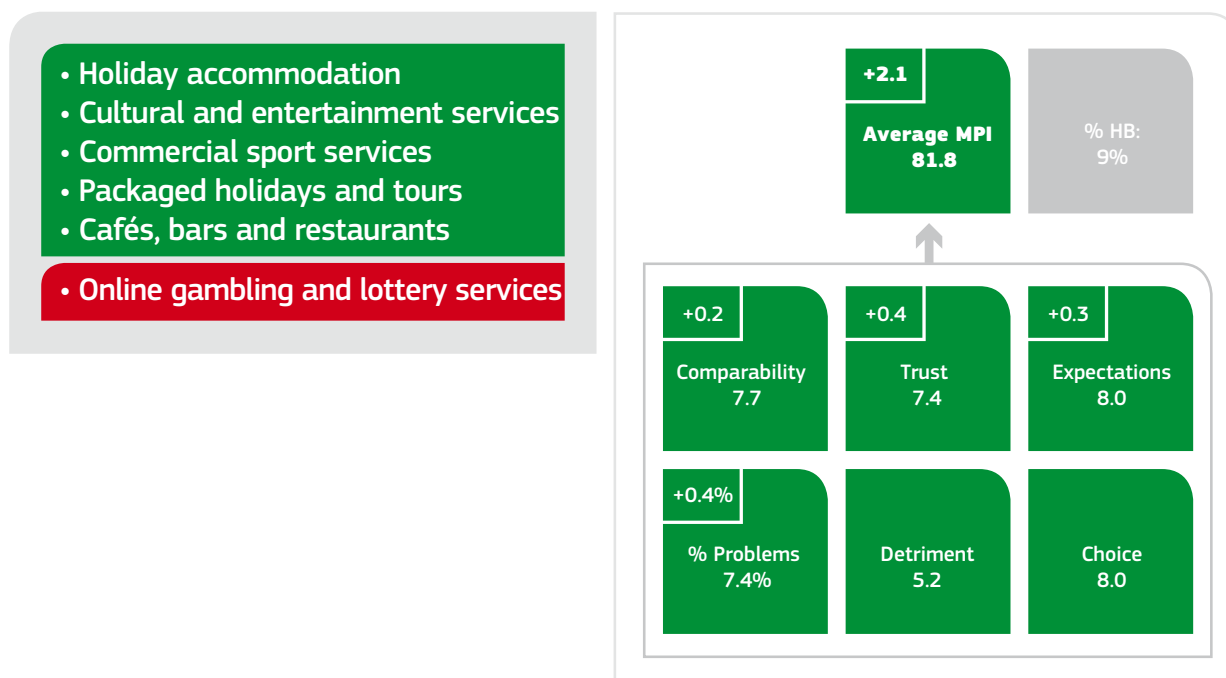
• Holiday accommodation
• Cultural and entertainment services
• Commercial sport services
• Packaged holidays and tours
• Cafés, bars and restaurants

• Online gambling and lottery services

+2.1

Average MPI
81.8

% HB:
9%

+0.2

Comparability
7.7

+0.4

Trust
7.4

+0.3

Expectations
8.0

+0.4%

% Problems
7.4%

Detriment
5.2

Choice
8.0